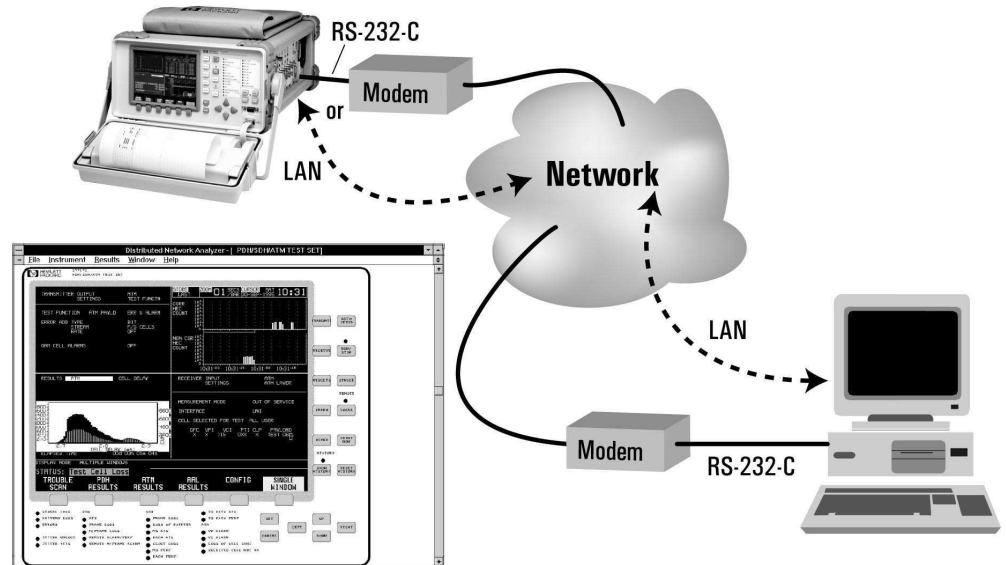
RS-232-C

Modem

or

LAN

Network

LAN

Modem

RS-232-C

Distributed Network Analyzer - [ PDH/SDH/ATM TEST SET]

File Instrument Results Window Help

TRANSMITTER OUTPUT SETTINGS

TEST FUNCTION

ERROR ADD TYPE STREAM RATE

OAM CELL ALARMS

RESULTS

10:31

RECEIVER INPUT SETTINGS

MEASUREMENT MODE OUT OF SERVICE

INTERFACE UNI

CELL SELECTED FOR TEST ALL USER

DISPLAY MODE MULTIPLE WINDOWS

STATUS: Test Cell Loss

TROUBLE SCAN

PDH RESULTS

ATM RESULTS

AAL RESULTS

CONFIG

SINGLE WINDOW

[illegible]